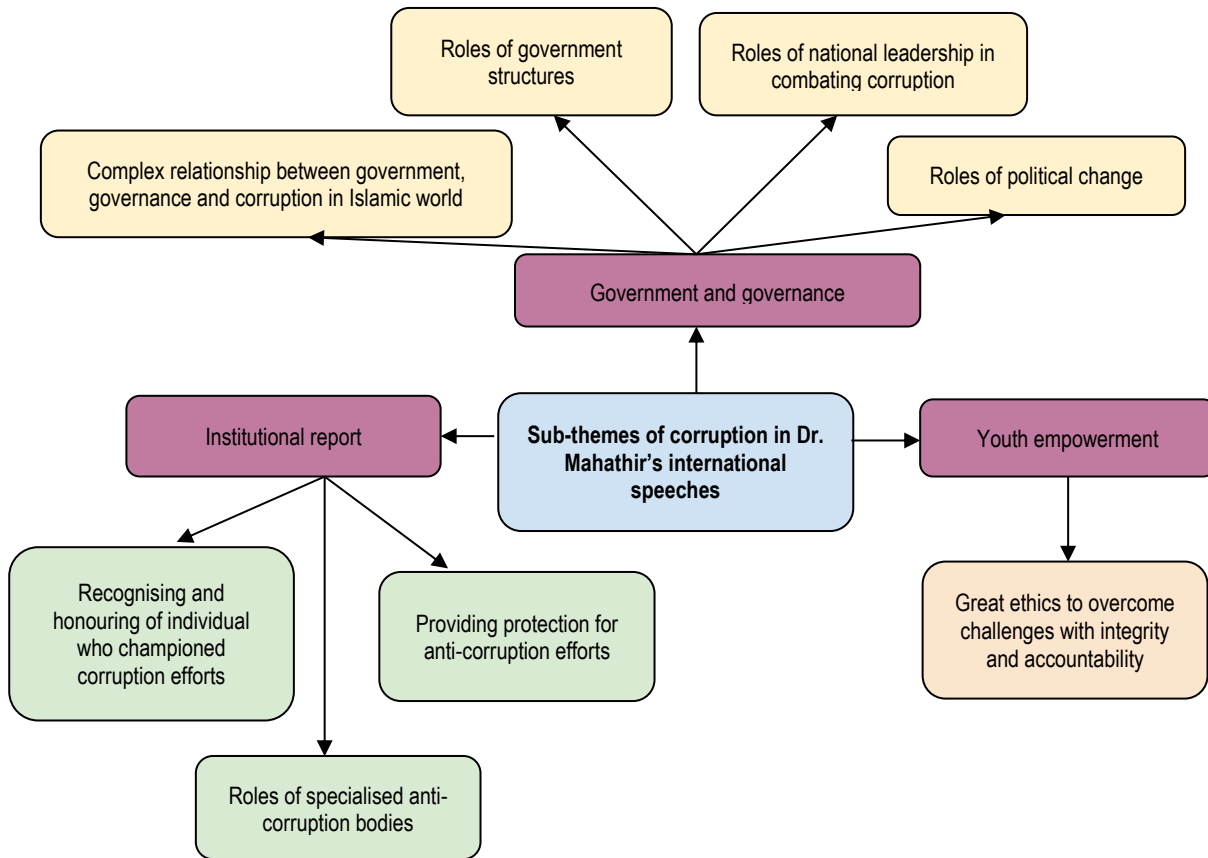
Roles of government structures

Roles of national leadership in combating corruption

Complex relationship between government, governance and corruption in Islamic world

Roles of political change

Government and governance

Institutional report

**Sub-themes of corruption in Dr. Mahathir's international speeches**

Youth empowerment

Recognising and honouring of individual who championed corruption efforts

Providing protection for anti-corruption efforts

Great ethics to overcome challenges with integrity and accountability

Roles of specialised anti-corruption bodies